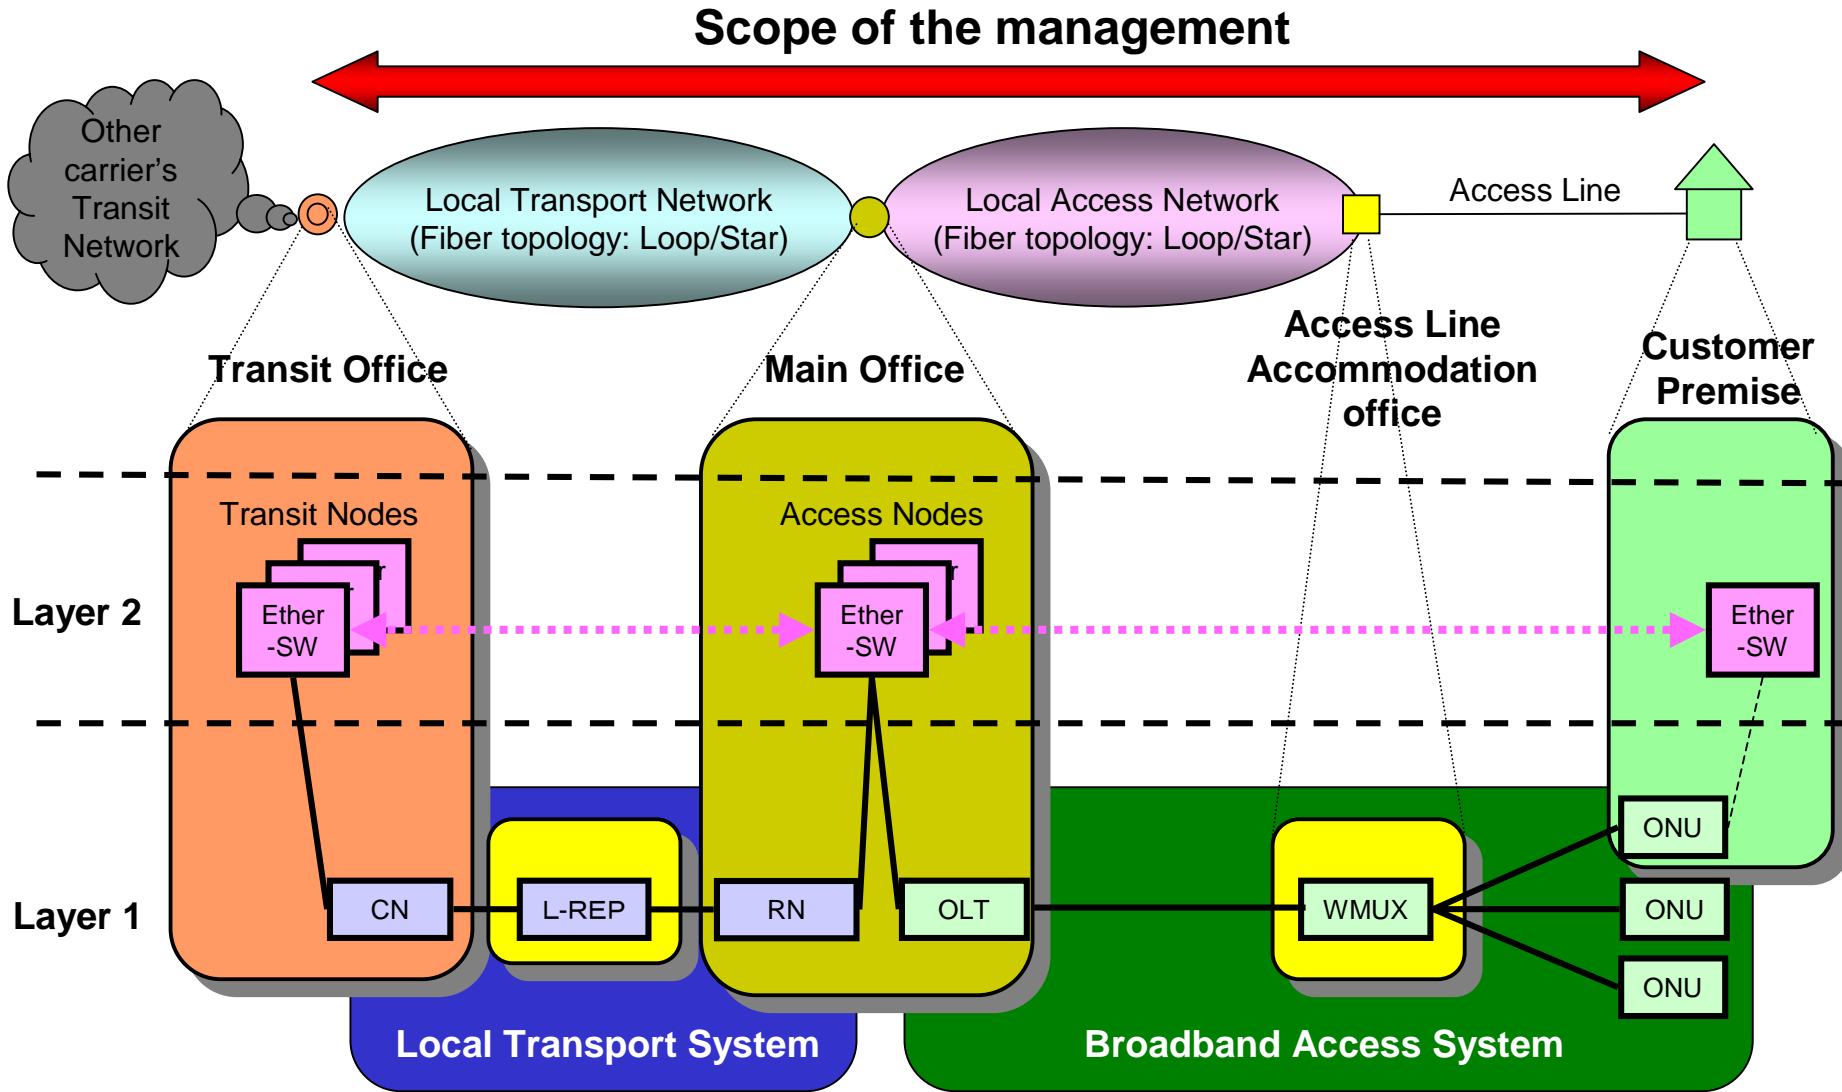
Scope of the management

Other carrier's Transit Network

Local Transport Network
(Fiber topology: Loop/Star)

Local Access Network
(Fiber topology: Loop/Star)

Access Line

Transit Office

Main Office

Access Line Accommodation office

Customer Premise

Layer 2

Transit Nodes

Ether -SW

Access Nodes

Ether -SW

Ether -SW

Layer 1

CN

L-REP

RN

OLT

WMUX

ONU

ONU

ONU

Local Transport System

Broadband Access System